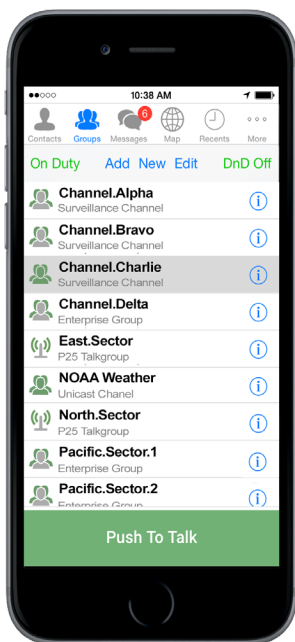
●●○○○ 10:38 AM

6

Contacts Groups Messages Map Recents More

On Duty Add New Edit DnD Off

Channel.Alpha
Surveillance Channel

Channel.Bravo
Surveillance Channel

Channel.Charlie
Surveillance Channel

Channel.Delta
Enterprise Group

East.Sector
P25 Talkgroup

NOAA Weather
Unicast Chanel

North.Sector
P25 Talkgroup

Pacific.Sector.1
Enterprise Group

Pacific.Sector.2
Enterprise Group

Push To Talk